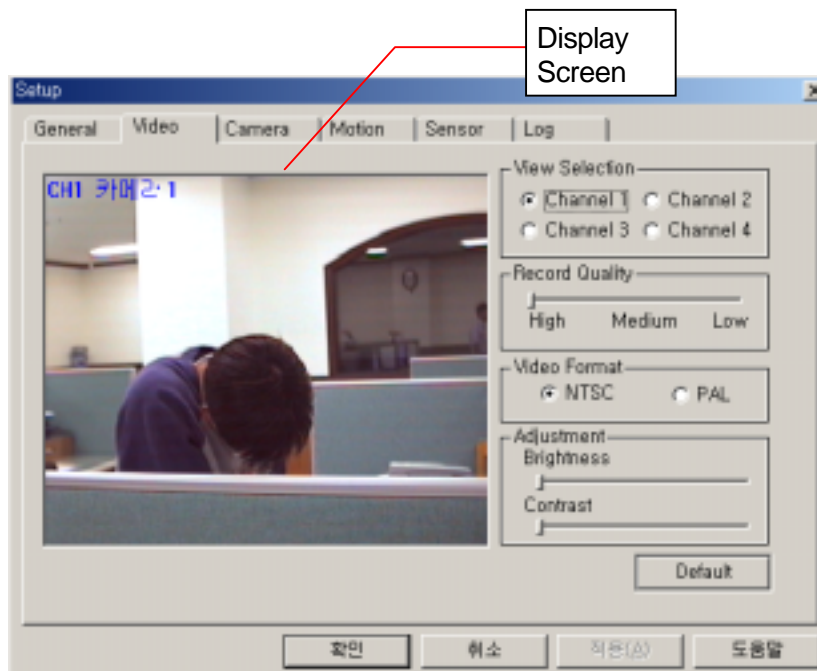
Display Screen

Setup

General | Video | Camera | Motion | Sensor | Log

CH1 카메라1

View Selection
Channel 1
Channel 2
Channel 3
Channel 4

Record Quality
High
Medium
Low

Video Format
NTSC
PAL

Adjustment
Brightness
Contrast

Default

확인
취소
적용(A)
도움말